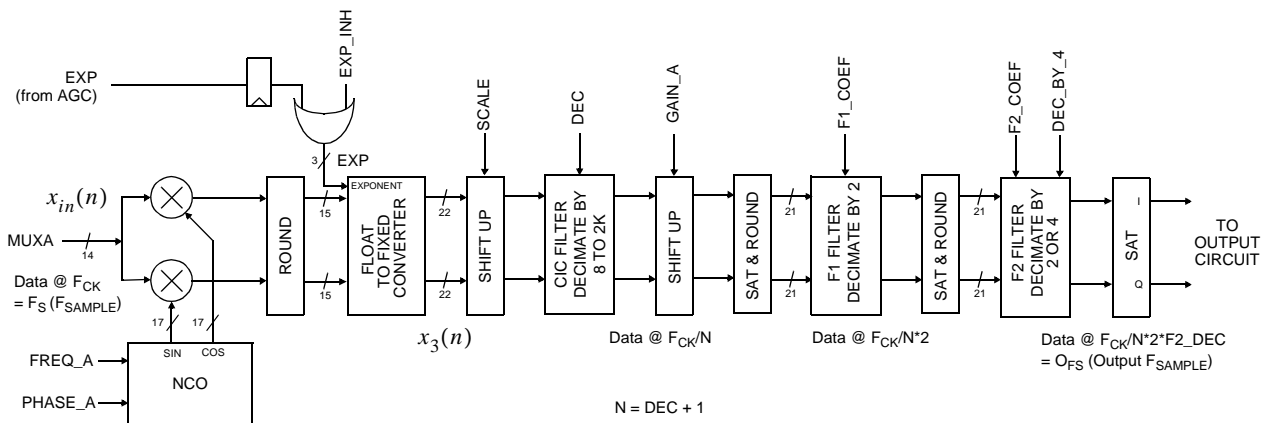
EXP
(from AGC)

EXP_INH

3 EXP

$x_{in}(n)$

MUXA 14

Data @ $F_{CK}$ = $F_S$ ($F_{SAMPLE}$)

17 17
SIN COS

FREQ_A
PHASE_A
NCO

ROUND

15
15

EXPONENT
FLOAT TO FIXED CONVERTER

22
22

$x_3(n)$

SCALE
SHIFT UP

DEC
CIC FILTER DECIMATE BY 8 TO 2K

GAIN_A
SHIFT UP

Data @ $F_{CK}$/N

N = DEC + 1

SAT & ROUND

21
21

F1_COEF
F1 FILTER DECIMATE BY 2

Data @ $F_{CK}$/N*2

SAT & ROUND

21
21

F2_COEF
DEC_BY_4
F2 FILTER DECIMATE BY 2 OR 4

Data @ $F_{CK}$/N*2*F2_DEC = $O_{FS}$ (Output $F_{SAMPLE}$)

I
SAT
Q

TO OUTPUT CIRCUIT